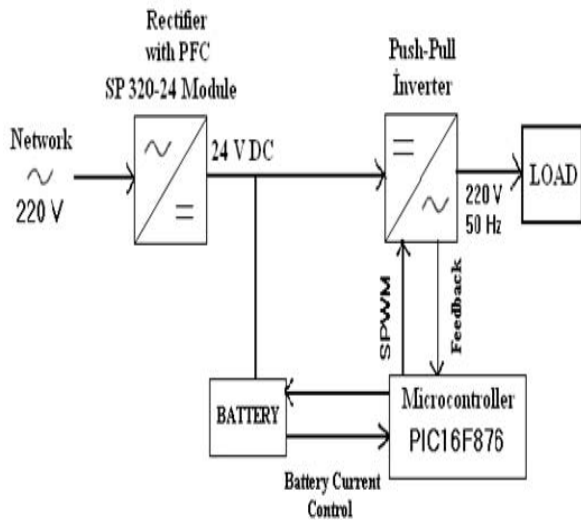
Rectifier
with PFC
SP 320-24 Module

Push-Pull
İnverter

Network
$\sim$
220 V

$\sim$
$=$

24 V DC

$=$
$\sim$

220 V
50 Hz

LOAD

SPWM

Feedback

BATTERY

Microcontroller
PIC16F876

Battery Current
Control